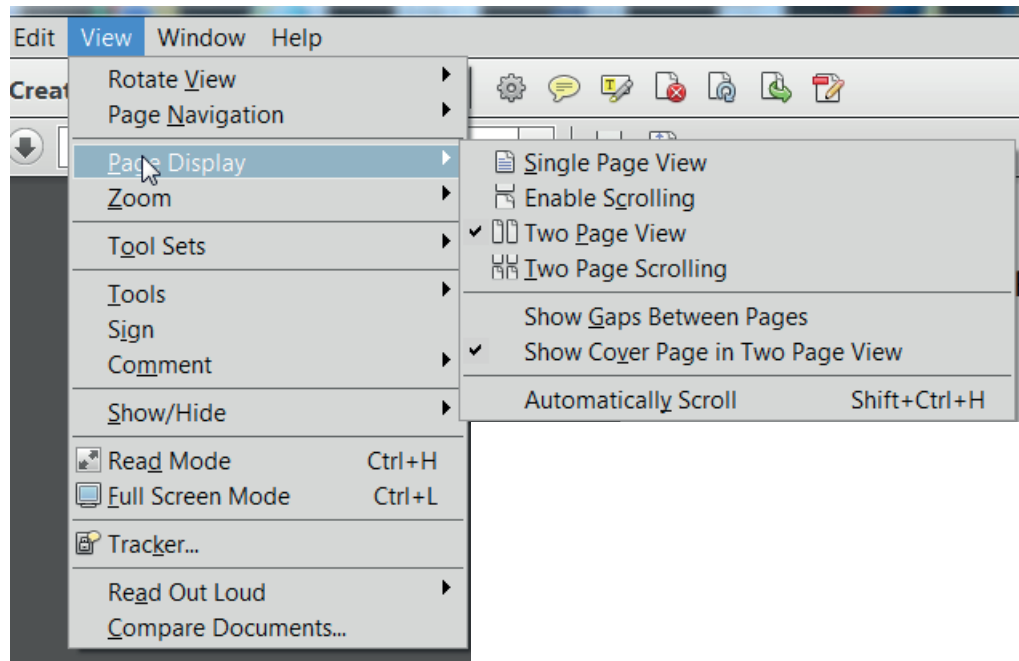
Edit View Window Help

Creat

Rotate View
Page Navigation
Page Display
Zoom
Tool Sets
Tools
Sign
Comment
Show/Hide
Read Mode Ctrl+H
Full Screen Mode Ctrl+L
Tracker...
Read Out Loud
Compare Documents...

Single Page View
Enable Scrolling
Two Page View
Two Page Scrolling
Show Gaps Between Pages
Show Cover Page in Two Page View
Automatically Scroll Shift+Ctrl+H